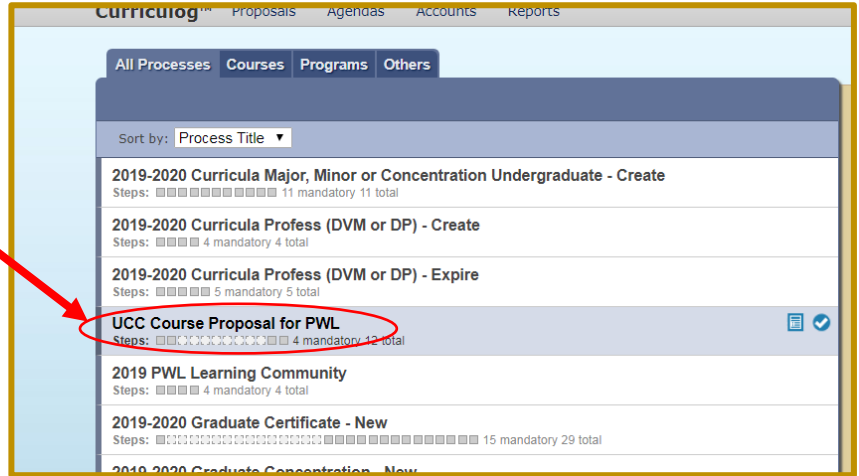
Curriculog™ Proposals Agendas Accounts Reports

All Processes Courses Programs Others

Sort by: Process Title ▼

2019-2020 Curricula Major, Minor or Concentration Undergraduate - Create
Steps: 11 mandatory 11 total

2019-2020 Curricula Profess (DVM or DP) - Create
Steps: 4 mandatory 4 total

2019-2020 Curricula Profess (DVM or DP) - Expire
Steps: 5 mandatory 5 total

UCC Course Proposal for PWL
Steps: 4 mandatory 12 total

2019 PWL Learning Community
Steps: 4 mandatory 4 total

2019-2020 Graduate Certificate - New
Steps: 15 mandatory 29 total

2019-2020 Graduate Concentration - New